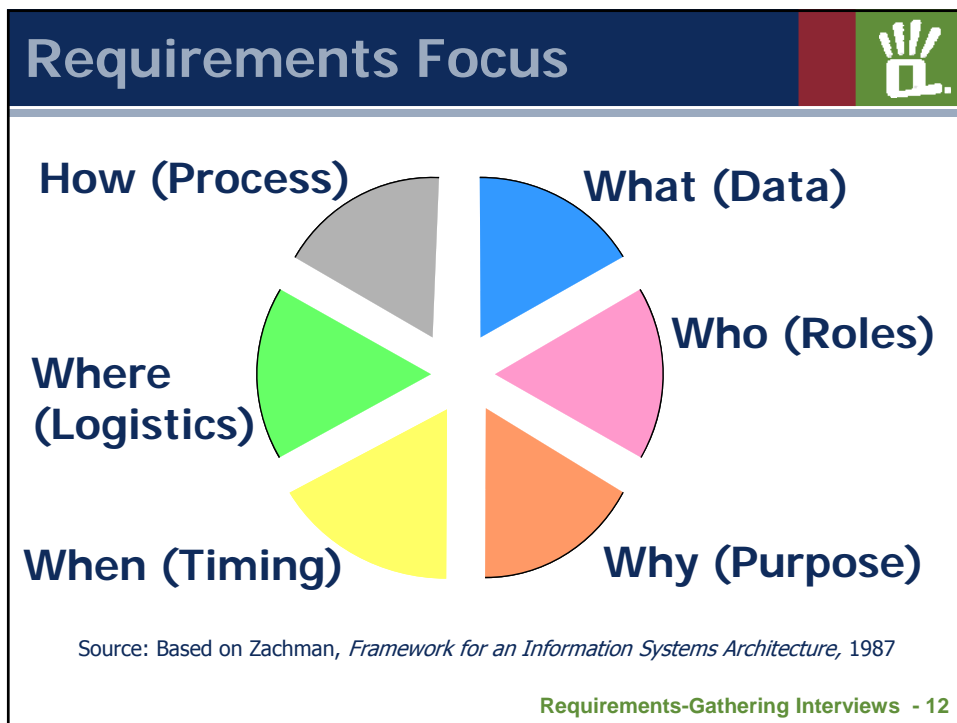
Requirements Focus

How (Process)

What (Data)

Who (Roles)

Where (Logistics)

When (Timing)

Why (Purpose)

Source: Based on Zachman, *Framework for an Information Systems Architecture,* 1987

Requirements-Gathering Interviews - 12